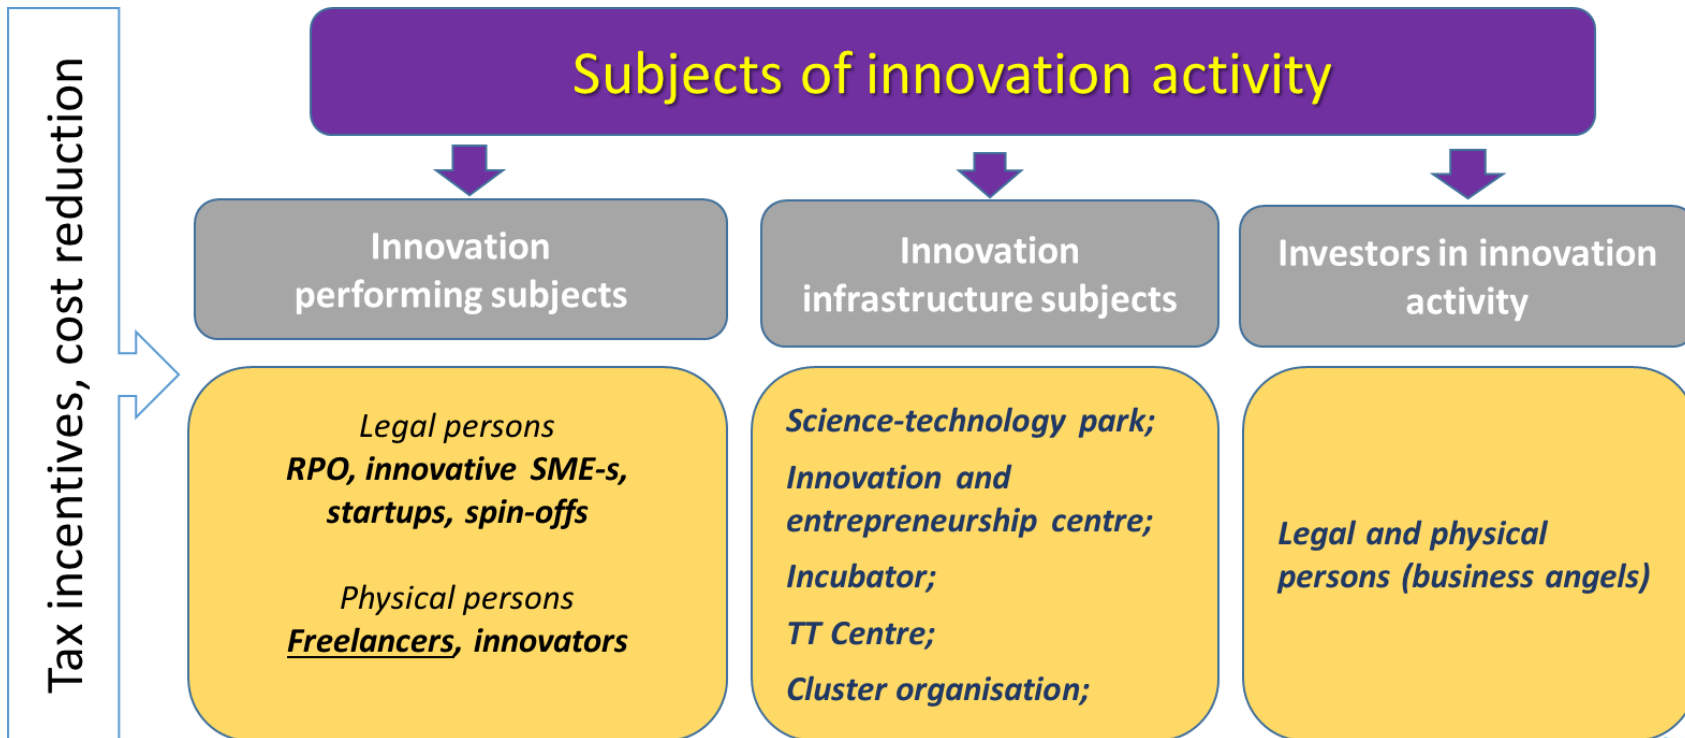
Tax incentives, cost reduction

Subjects of innovation activity

Innovation performing subjects

Innovation infrastructure subjects

Investors in innovation activity

Legal persons
RPO, innovative SME-s, startups, spin-offs

Physical persons
Freelancers, innovators

Science-technology park;

Innovation and entrepreneurship centre;

Incubator;

TT Centre;

Cluster organisation;

Legal and physical persons (business angels)